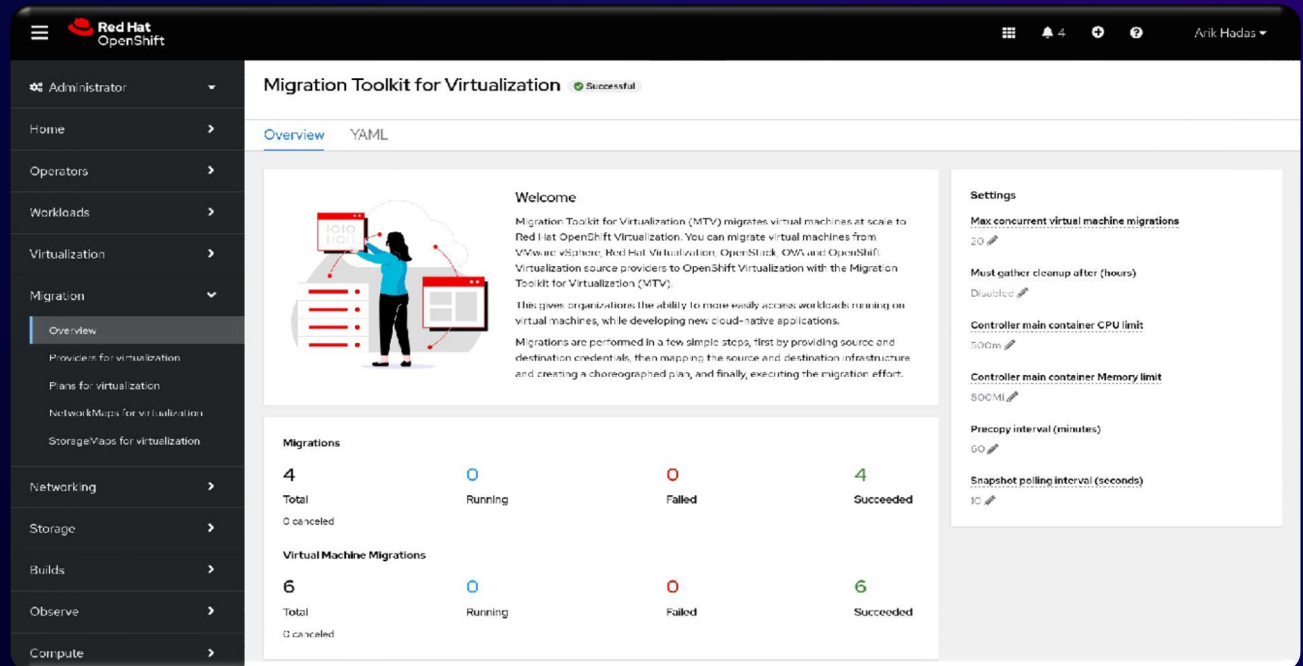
Red Hat OpenShift

4

Arik Hadas

Administrator

Home

Operators

Workloads

Virtualization

Migration

Overview

Providers for virtualization

Plans for virtualization

NetworkMaps for virtualization

StorageMaps for virtualization

Networking

Storage

Builds

Observe

Compute

Migration Toolkit for Virtualization Successful

Overview YAML

Welcome

Migration Toolkit for Virtualization (MTV) migrates virtual machines at scale to Red Hat OpenShift Virtualization. You can migrate virtual machines from VMware vSphere, Red Hat Virtualization, OpenStack, OVA and OpenShift Virtualization source providers to OpenShift Virtualization with the Migration Toolkit for Virtualization (MTV).

This gives organizations the ability to more easily access workloads running on virtual machines, while developing new cloud-native applications.

Migrations are performed in a few simple steps, first by providing source and destination credentials, then mapping the source and destination infrastructure and creating a choreographed plan, and finally, executing the migration effort.

Migrations

| 4 | 0 | 0 | 4 |
|---|---|---|---|
| Total | Running | Failed | Succeeded |

0 canceled

Virtual Machine Migrations

| 6 | 0 | 0 | 6 |
|---|---|---|---|
| Total | Running | Failed | Succeeded |

0 canceled

Settings

Max concurrent virtual machine migrations

20

Must gather cleanup after (hours)

Disabled

Controller main container CPU limit

500m

Controller main container Memory limit

800Mi

Precopy interval (minutes)

60

Snapshot polling interval (seconds)

10